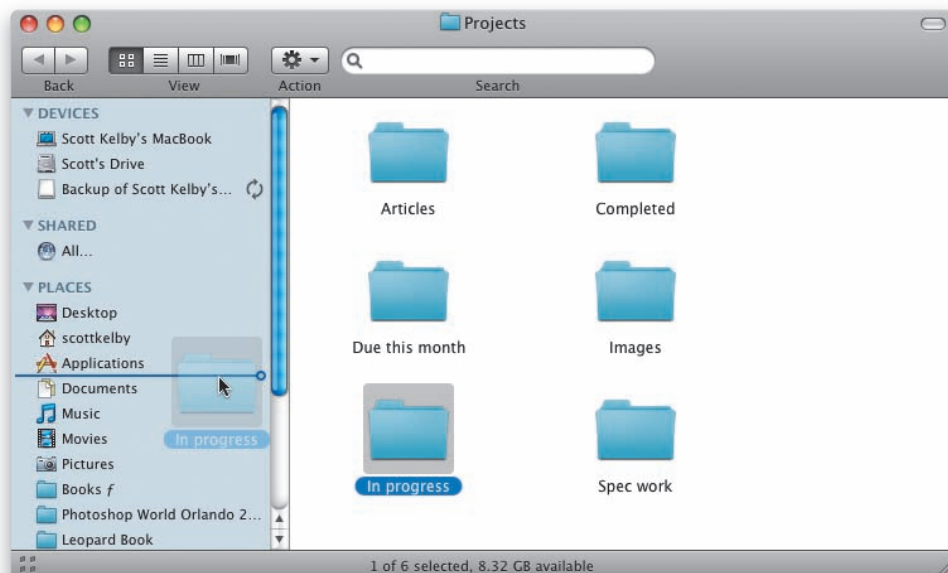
Projects

Back View Action Search

▼ DEVICES
Scott Kelby's MacBook
Scott's Drive
Backup of Scott Kelby's...
▼ SHARED
All...
▼ PLACES
Desktop
scottkelby
Applications
Documents
Music
Movies
Pictures
Books ƒ
Photoshop World Orlando 2...
Leopard Book

In progress

Articles
Completed
Due this month
Images
In progress
Spec work

1 of 6 selected, 8.32 GB available